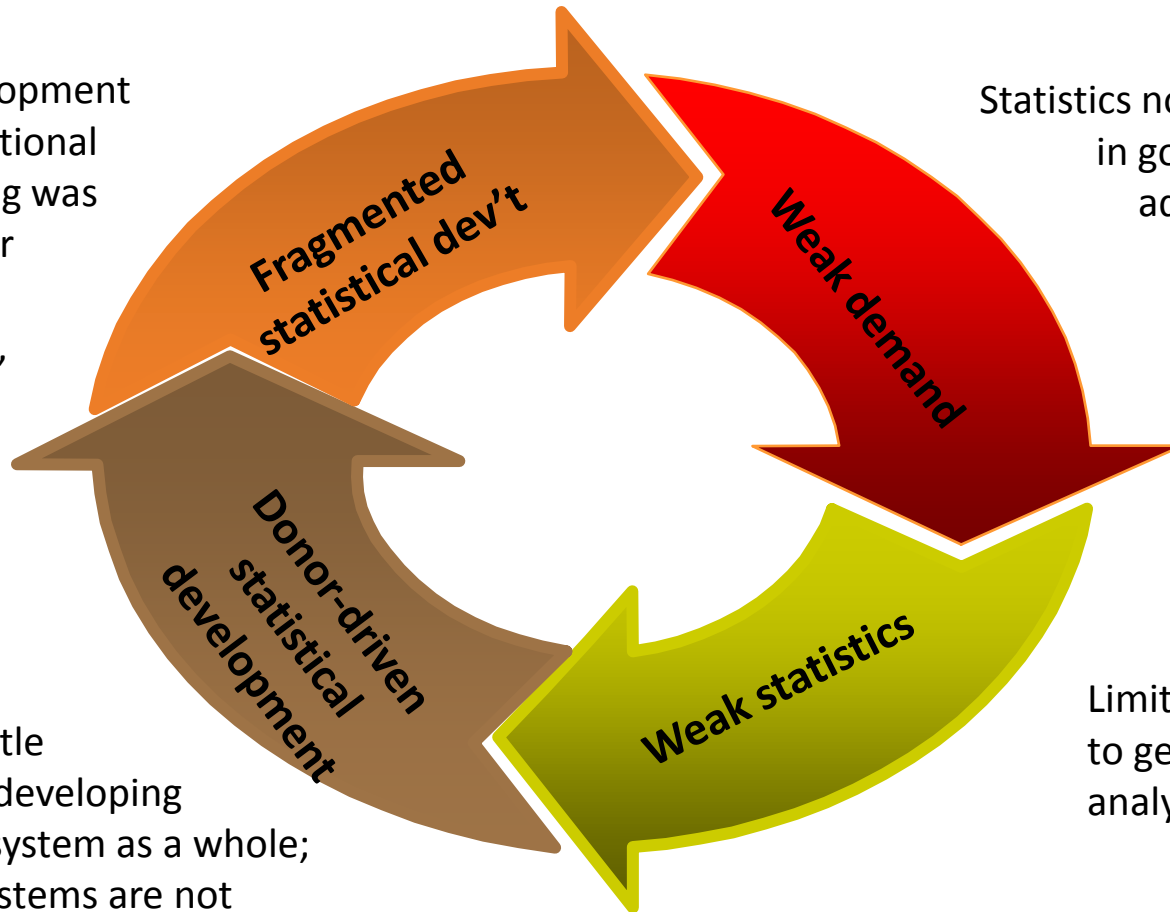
opment
tional
g was
r
,

Statistics no
in go
ac

Fragmented statistical dev’t

Weak demand

Weak statistics

Donor-driven statistical development

Limit
to ge
analy

tle
developing
ystem as a whole;
stems are not